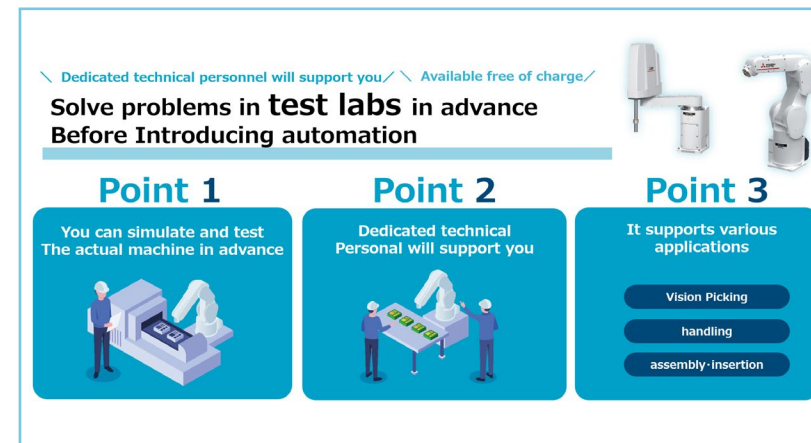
＼ Dedicated technical personnel will support you／ ＼ Available free of charge／

Solve problems in test labs in advance Before Introducing automation

Point 1

You can simulate and test The actual machine in advance

Point 2

Dedicated technical Personal will support you

Point 3

It supports various applications

Vision Picking

handling

assembly･insertion